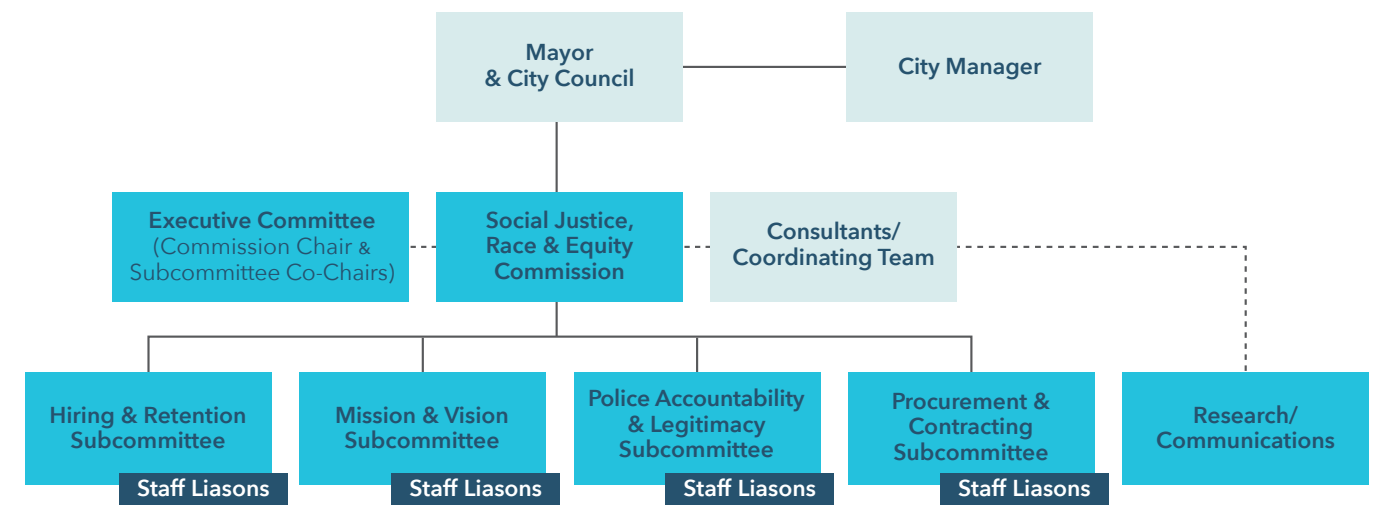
Mayor & City Council

City Manager

Executive Committee (Commission Chair & Subcommittee Co-Chairs)

Social Justice, Race & Equity Commission

Consultants/ Coordinating Team

Hiring & Retention Subcommittee

Staff Liasons

Mission & Vision Subcommittee

Staff Liasons

Police Accountability & Legitimacy Subcommittee

Staff Liasons

Procurement & Contracting Subcommittee

Staff Liasons

Research/ Communications